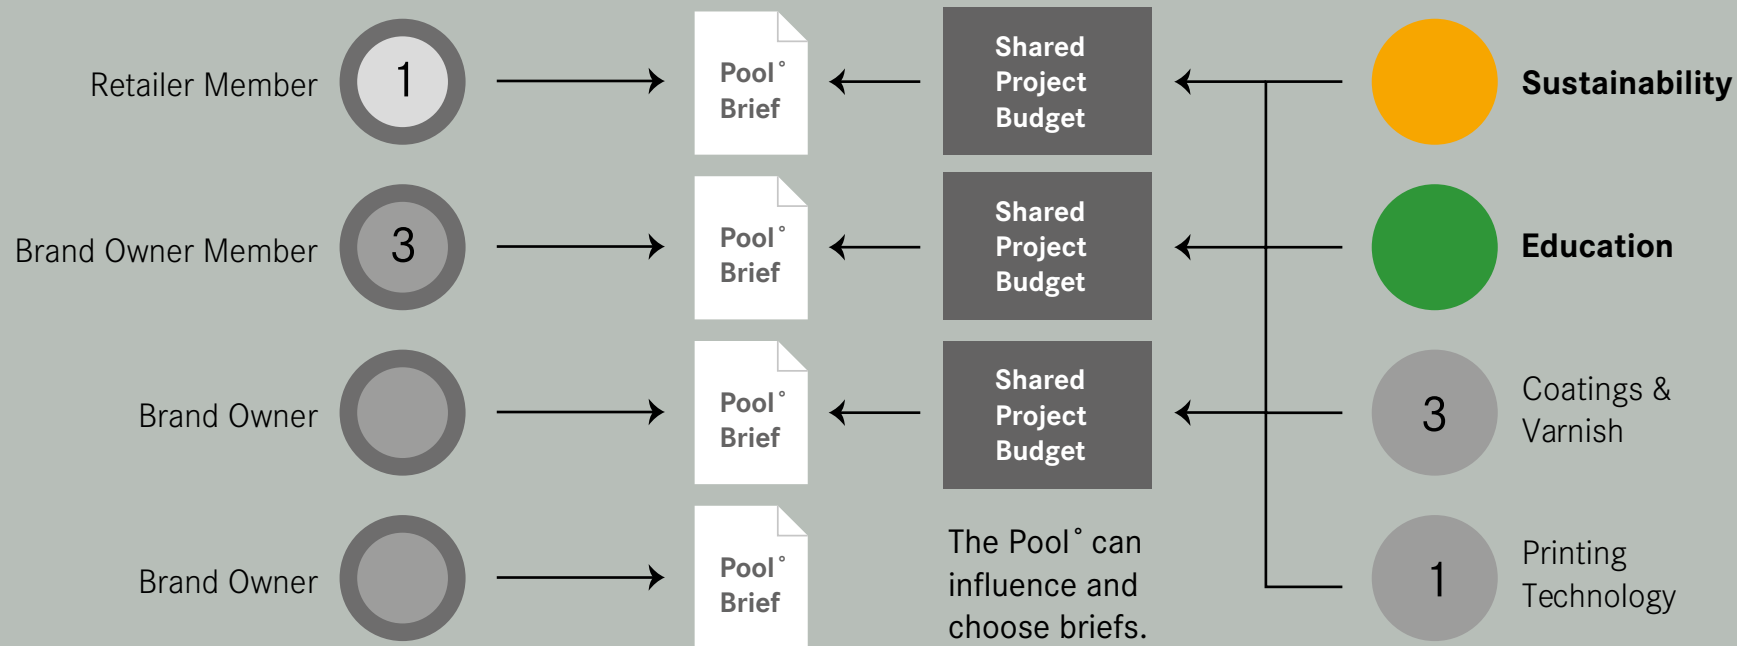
Retailer Member 1

Pool° Brief

Shared Project Budget

Sustainability

Brand Owner Member 3

Pool° Brief

Shared Project Budget

Education

Brand Owner

Pool° Brief

Shared Project Budget

3 Coatings & Varnish

Brand Owner

Pool° Brief

The Pool° can influence and choose briefs.

1 Printing Technology